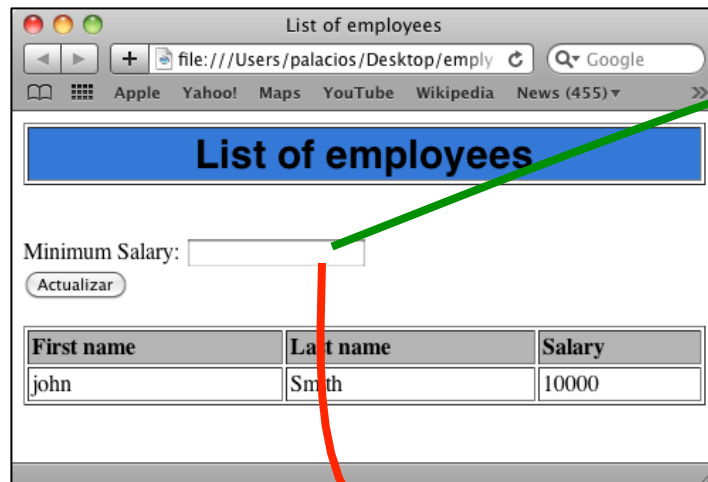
List of employees

file:///Users/palacios/Desktop/emply

Google

Apple Yahoo! Maps YouTube Wikipedia News (455)

List of employees

Minimum Salary:

Actualizar

| First name | Last name | Salary |
|---|---|---|
| john | Smith | 10000 |